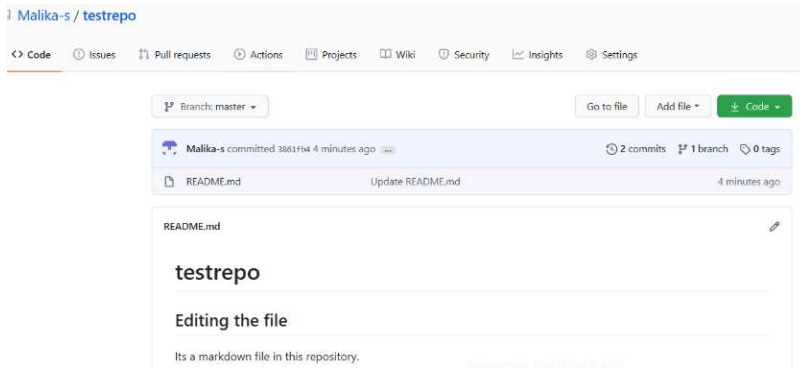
Malika-s / testrepo

<> Code Issues Pull requests Actions Projects Wiki Security Insights Settings

Branch: master

Go to file Add file Code

Malika-s committed 3861fb4 4 minutes ago ...

2 commits 1 branch 0 tags

README.md Update README.md 4 minutes ago

README.md

testrepo

Editing the file

Its a markdown file in this repository.